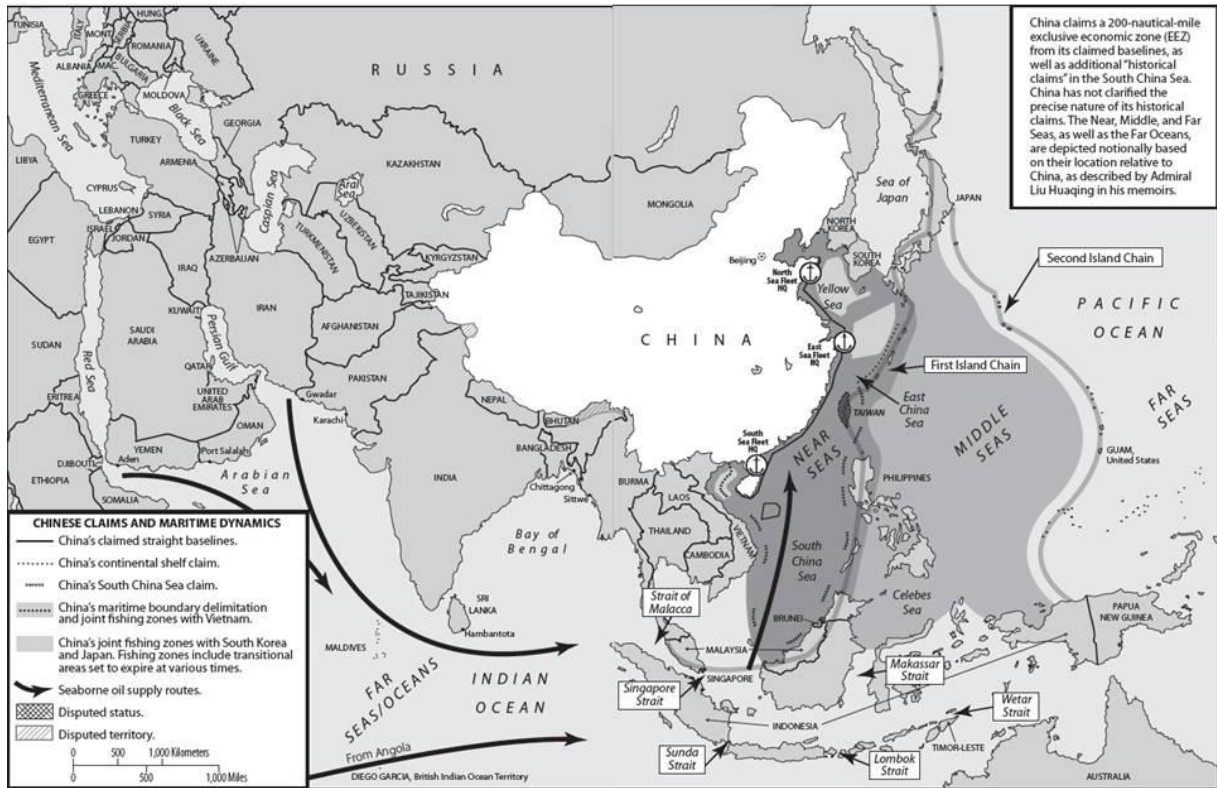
China claims a 200-nautical-mile exclusive economic zone (EEZ) from its claimed baselines, as well as additional "historical claims" in the South China Sea. China has not clarified the precise nature of its historical claims. The Near, Middle, and Far Seas, as well as the Far Oceans, are depicted notionally based on their location relative to China, as described by Admiral Liu Huaqing in his memoirs.

HUNG.
MONT.
SERBIA
ROMANIA
UKRAINE
ALBANIA
MAC.
BULGARIA
GREECE
MOLDOVA
Mediterranean Sea
Black Sea
GEORGIA
TURKEY
ARMENIA
LIBYA
CYPRUS
LEBANON
SYRIA
ISRAEL
JORDAN
EGYPT
AZERBAIJAN
Caspian Sea
IRAQ
KUWAIT
IRAN
SAUDI ARABIA
Persian Gulf
QATAR
UNITED ARAB EMIRATES
SUDAN
Red Sea
ERITREA
OMAN
YEMEN
Port Salalah
DJIBOUTI
Aden
ETHIOPIA
SOMALIA
Arabian Sea
R U S S I A
KAZAKHSTAN
Aral Sea
UZBEKISTAN
TURKMENISTAN
KYRGYZSTAN
TAJIKISTAN
AFGHANISTAN
PAKISTAN
Gwadar
Karachi
MONGOLIA
NEPAL
BHUTAN
INDIA
BANGLADESH
Chittagong
Sittwe
BURMA
Bay of Bengal
SRI LANKA
Hambantota
MALDIVES
C H I N A
Beijing
North Sea Fleet HQ
East Sea Fleet HQ
South Sea Fleet HQ
Yellow Sea
NORTH KOREA
SOUTH KOREA
Sea of Japan
JAPAN
East China Sea
TAIWAN
LAOS
THAILAND
CAMBODIA
VIETNAM
NEAR SEAS
South China Sea
PHILIPPINES
MIDDLE SEAS
Second Island Chain
First Island Chain
P A C I F I C
O C E A N
FAR SEAS
GUAM, United States
Celebes Sea
BRUNEI
MALAYSIA
SINGAPORE
Strait of Malacca
Singapore Strait
Makassar Strait
Wetar Strait
PAPUA NEW GUINEA
INDONESIA
TIMOR-LESTE
Sunda Strait
Lombok Strait
AUSTRALIA
FAR SEAS/OCEANS
INDIAN OCEAN
From Angola
DIEGO GARCIA, British Indian Ocean Territory

CHINESE CLAIMS AND MARITIME DYNAMICS
China's claimed straight baselines.
China's continental shelf claim.
China's South China Sea claim.
China's maritime boundary delimitation and joint fishing zones with Vietnam.
China's joint fishing zones with South Korea and Japan. Fishing zones include transitional areas set to expire at various times.
Seaborne oil supply routes.
Disputed status.
Disputed territory.
0 500 1,000 Kilometers
0 500 1,000 Miles